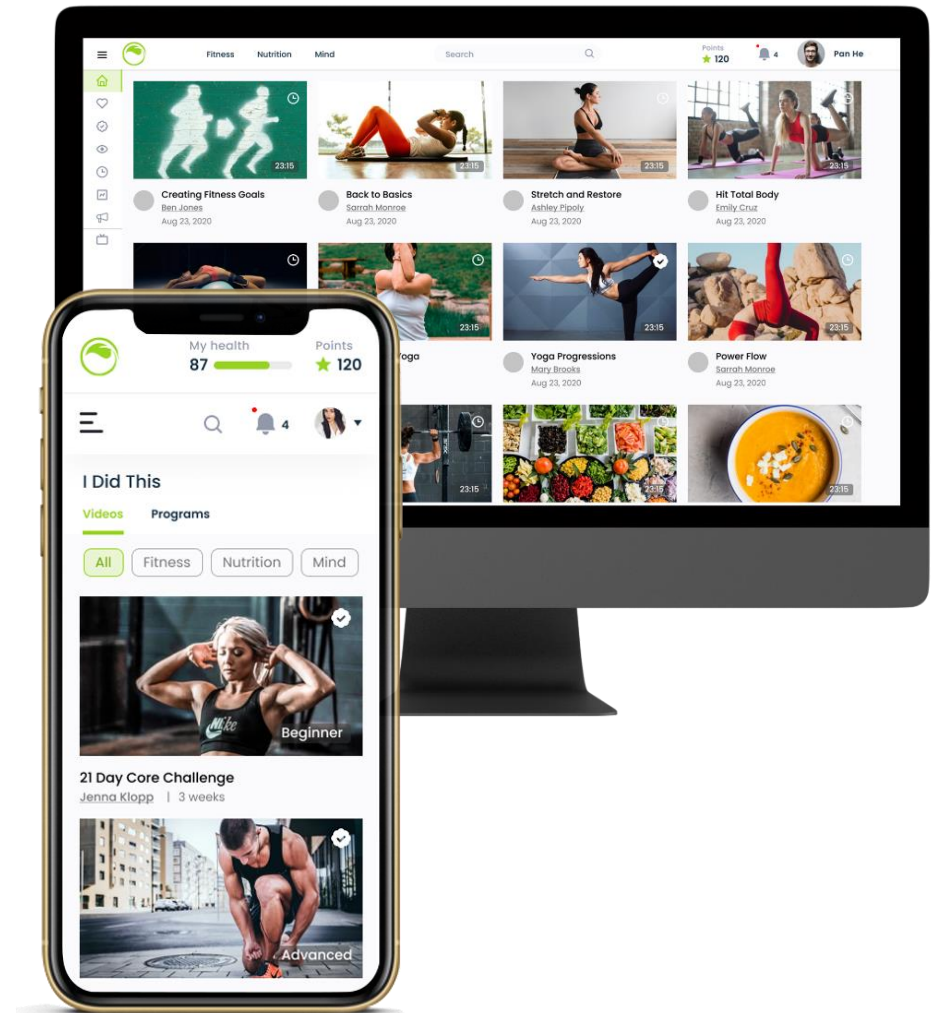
Fitness Nutrition Mind

Search

Points
120

4

Pan He

23:15
Creating Fitness Goals
Ben Jones
Aug 23, 2020

23:15
Back to Basics
Sarrah Monroe
Aug 23, 2020

23:15
Stretch and Restore
Ashley Pipoly
Aug 23, 2020

23:15
Hit Total Body
Emily Cruz
Aug 23, 2020

23:15
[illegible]oga

23:15
Yoga Progressions
Mary Brooks
Aug 23, 2020

23:15
Power Flow
Sarrah Monroe
Aug 23, 2020

23:15

23:15

23:15

My health
87

Points
120

4

I Did This

Videos Programs

All Fitness Nutrition Mind

Beginner

21 Day Core Challenge
Jenna Klopp | 3 weeks

Advanced